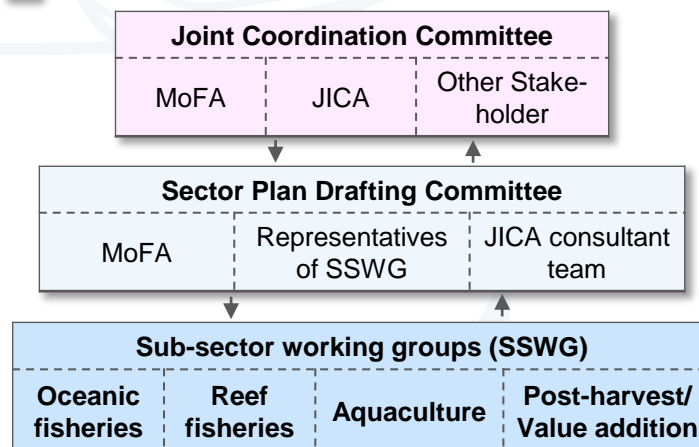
Joint Coordination Committee

| MoFA | JICA | Other Stakeholder |
|---|---|---|

Sector Plan Drafting Committee

| MoFA | Representatives of SSWG | JICA consultant team |
|---|---|---|

Sub-sector working groups (SSWG)

| Oceanic fisheries | Reef fisheries | Aquaculture | Post-harvest/ Value addition |
|---|---|---|---|